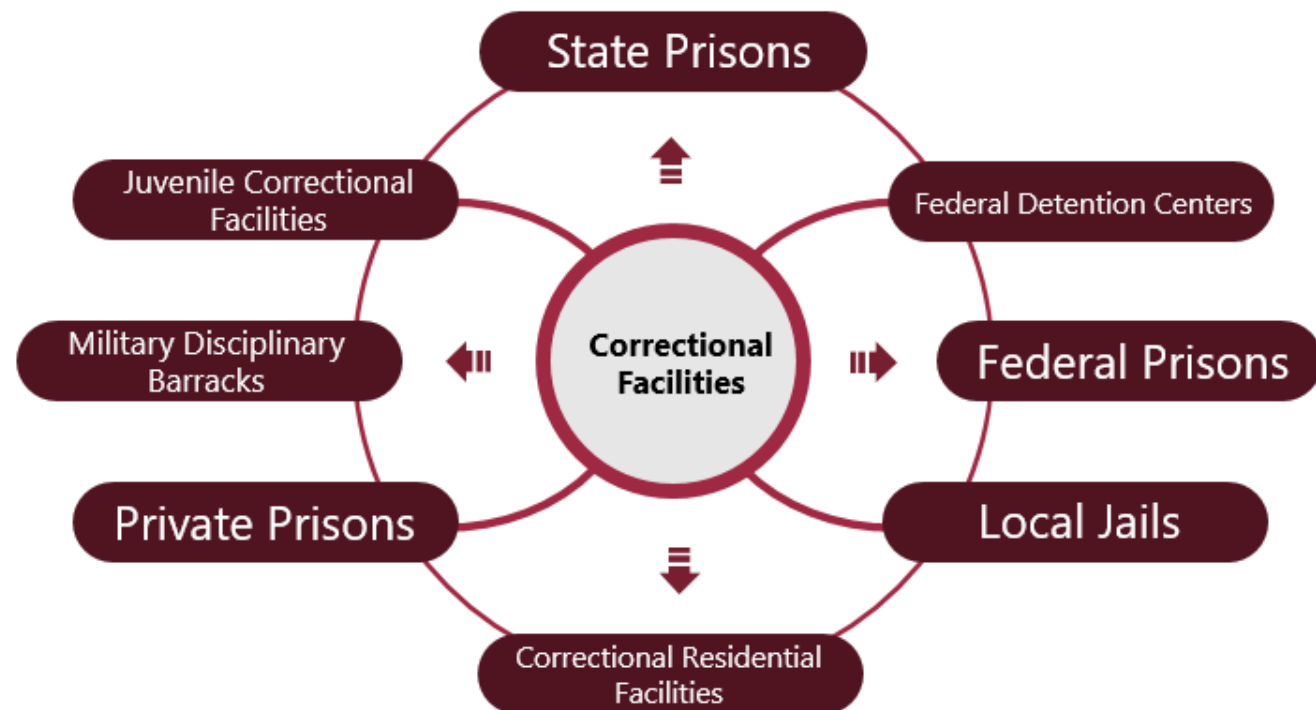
State Prisons

Juvenile Correctional Facilities

Federal Detention Centers

Military Disciplinary Barracks

Correctional Facilities

Federal Prisons

Private Prisons

Local Jails

Correctional Residential Facilities